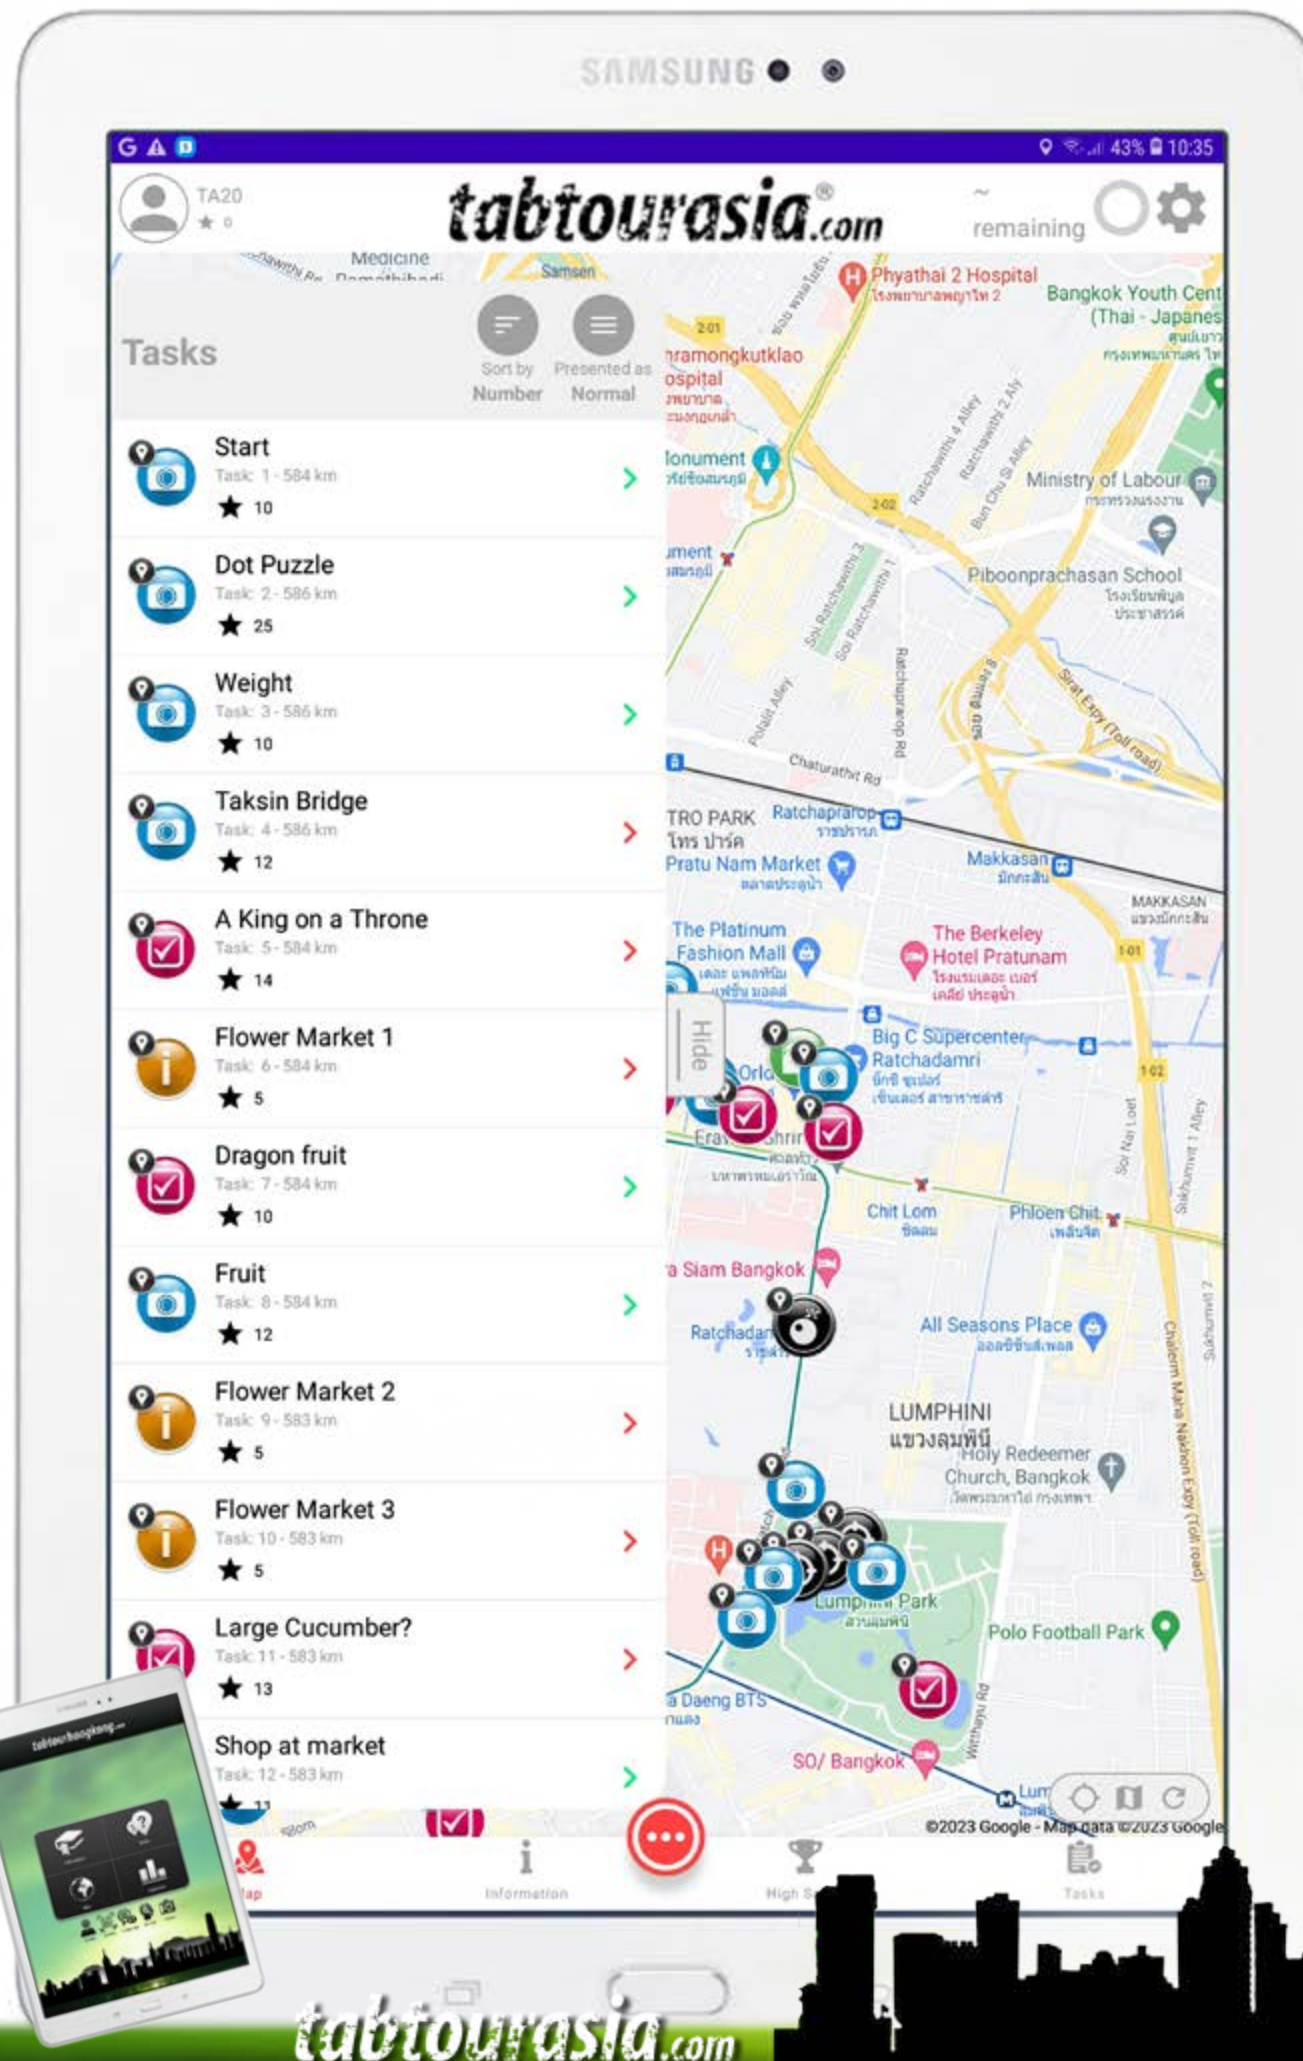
SAMSUNG

43% 10:35

TA20
★ 0

tabtourasia.com

remaining

Tasks

Sort by
Number

Presented as
Normal

Start
Task: 1 - 584 km
★ 10

Dot Puzzle
Task: 2 - 586 km
★ 25

Weight
Task: 3 - 586 km
★ 10

Taksin Bridge
Task: 4 - 586 km
★ 12

A King on a Throne
Task: 5 - 584 km
★ 14

Flower Market 1
Task: 6 - 584 km
★ 5

Dragon fruit
Task: 7 - 584 km
★ 10

Fruit
Task: 8 - 584 km
★ 12

Flower Market 2
Task: 9 - 583 km
★ 5

Flower Market 3
Task: 10 - 583 km
★ 5

Large Cucumber?
Task: 11 - 583 km
★ 13

Shop at market
Task: 12 - 583 km

Hide

Phyathai 2 Hospital
Bangkok Youth Cent
(Thai - Japanes
Monument
Ministry of Labour
Piboonprachasan School
Chaturathit Rd
Ratchaprarop
Pratu Nam Market
Makkasan
MAKKASAN
The Platinum Fashion Mall
The Berkeley Hotel Pratunam
Big C Supercenter Ratchadamri
Chit Lom
Phloen Chit
a Siam Bangkok
All Seasons Place
LUMPHINI
แขวงลุมพินี
Holy Redeemer Church, Bangkok
Lumpini Park
Polo Football Park
SO/ Bangkok
©2023 Google - Map data ©2023 Google

Map
Information
High S
Tasks

tabtourasia.com